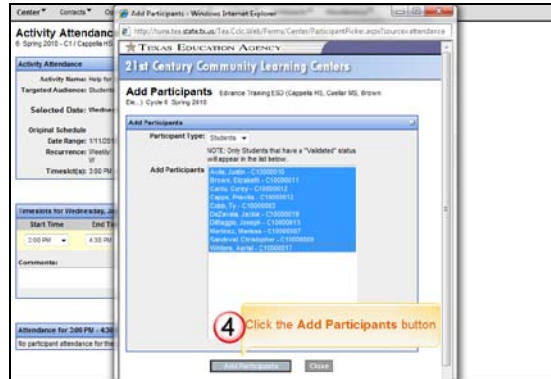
Center ▾ Contacts ▾

Activity Attendance
6 Spring 2010 - C1 / Cappelle HS

Activity Attendance

Activity Name: Help for
Targeted Audience: Students

Selected Date: Wedne

Original Schedule
Date Range: 1/11/201
Recurrence: Weekly
W
Timeslot(s): 3:00 PM

Timeslots for Wednesday, Ja
Start Time End Ti
3:00 PM ▾ 4:30 PM

Comments:

Attendance for 3:00 PM - 4:30
No participant attendance for the

Add Participants - Windows Internet Explorer

http://tuna.tea.state.tx.us/Tea.Cclc.Web/Forms/Center/ParticipantPicker.aspx?source=attendance

TEXAS EDUCATION AGENCY

21st Century Community Learning Centers

Add Participants Edvance Training ESD (Cappels HS, Cuellar MS, Brown Ele...) Cycle 6 Spring 2010

Add Participants

Participant Type: Students ▾

NOTE: Only Students that have a "Validated" status will appear in the list below.

Add Participants
Avila, Justin - C10000010
Brown, Elizabeth - C10000011
Cantu, Corey - C10000012
Capps, Priscilla - C10000012
Cobb, Ty - C10000003
DeZavala, Jackie - C10000019
DiMaggio, Joseph - C10000013
Martinez, Marissa - C10000007
Sandoval, Christopher - C10000009
Winters, Aerial - C10000017

4 Click the Add Participants button

Add Participants Close